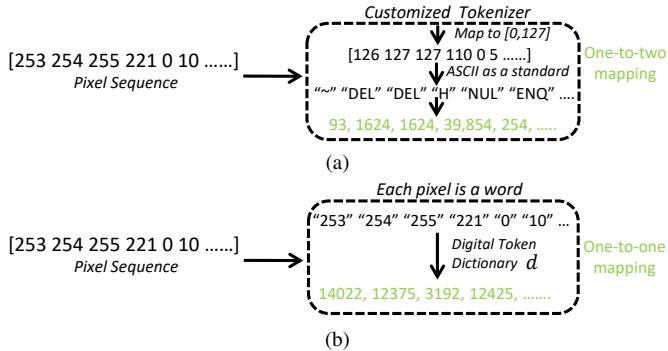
Customized Tokenizer

Map to [0,127]

[253 254 255 221 0 10 ......]
Pixel Sequence

[126 127 127 110 0 5 ......]

ASCII as a standard

"~" "DEL" "DEL" "H" "NUL" "ENQ" ....

93, 1624, 1624, 39,854, 254, .....

One-to-two mapping

(a)

Each pixel is a word

[253 254 255 221 0 10 ......]
Pixel Sequence

"253" "254" "255" "221" "0" "10" ...

Digital Token Dictionary $d$

14022, 12375, 3192, 12425, .......

One-to-one mapping

(b)